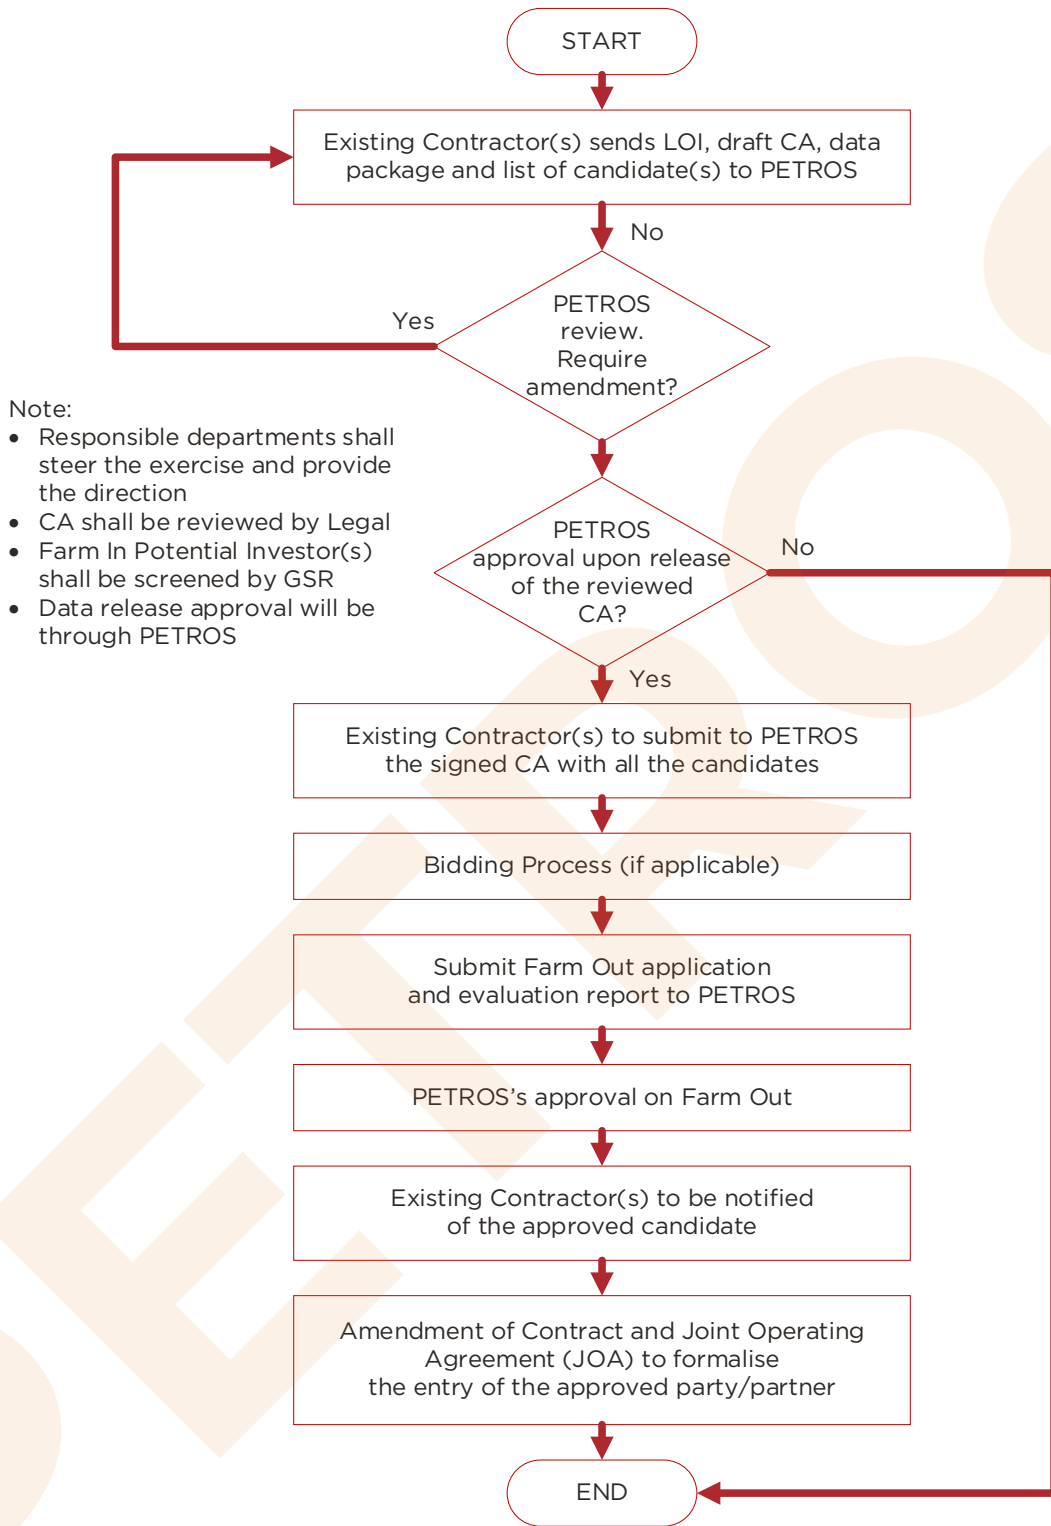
START

Existing Contractor(s) sends LOI, draft CA, data package and list of candidate(s) to PETROS

No

PETROS review. Require amendment?

Yes

Note:
- Responsible departments shall steer the exercise and provide the direction
- CA shall be reviewed by Legal
- Farm In Potential Investor(s) shall be screened by GSR
- Data release approval will be through PETROS

PETROS approval upon release of the reviewed CA?

No

Yes

Existing Contractor(s) to submit to PETROS the signed CA with all the candidates

Bidding Process (if applicable)

Submit Farm Out application and evaluation report to PETROS

PETROS's approval on Farm Out

Existing Contractor(s) to be notified of the approved candidate

Amendment of Contract and Joint Operating Agreement (JOA) to formalise the entry of the approved party/partner

END